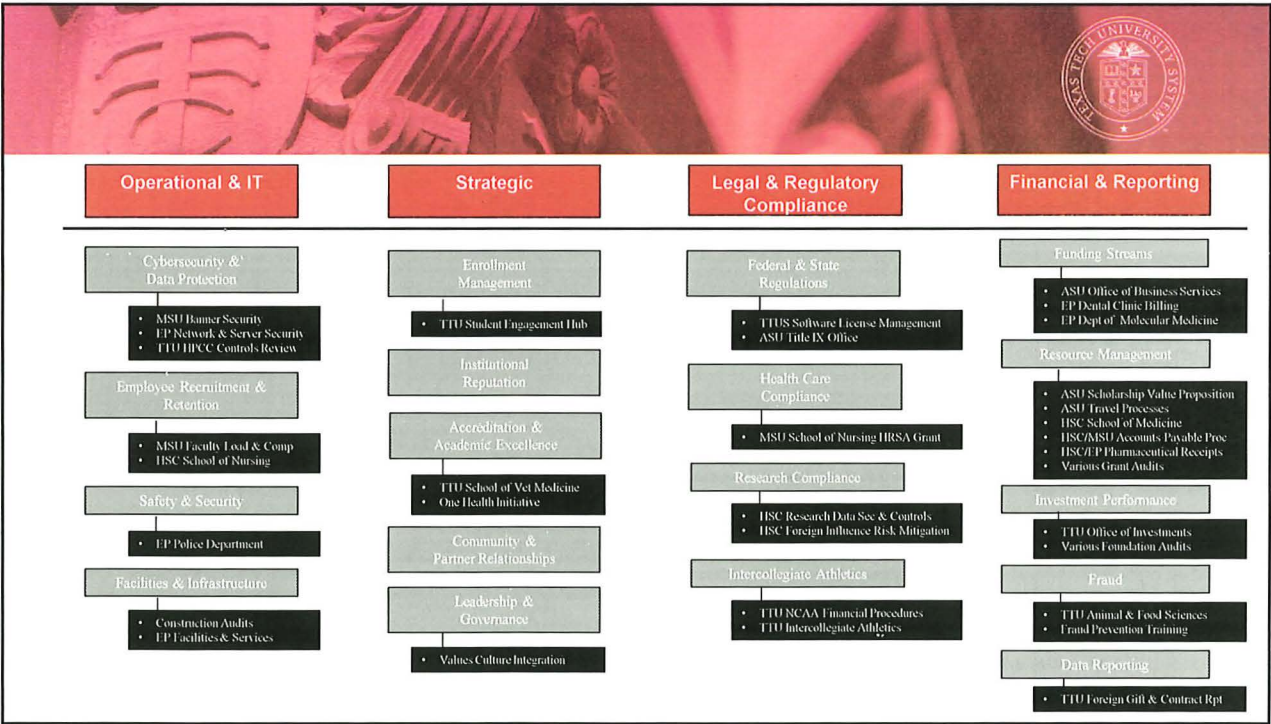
TEXAS TECH UNIVERSITY SYSTEM

Operational & IT

Cybersecurity & Data Protection

- MSU Banner Security
- EP Network & Server Security
- TTU HPCC Controls Review

Employee Recruitment & Retention

- MSU Faculty Load & Comp
- HSC School of Nursing

Safety & Security

- EP Police Department

Facilities & Infrastructure

- Construction Audits
- EP Facilities & Services

Strategic

Enrollment Management

- TTU Student Engagement Hub

Institutional Reputation

Accreditation & Academic Excellence

- TTU School of Vet Medicine
- One Health Initiative

Community & Partner Relationships

Leadership & Governance

- Values Culture Integration

Legal & Regulatory Compliance

Federal & State Regulations

- TTUS Software License Management
- ASU Title IX Office

Health Care Compliance

- MSU School of Nursing HRSA Grant

Research Compliance

- HSC Research Data Sec & Controls
- HSC Foreign Influence Risk Mitigation

Intercollegiate Athletics

- TTU NCAA Financial Procedures
- TTU Intercollegiate Athletics

Financial & Reporting

Funding Streams

- ASU Office of Business Services
- EP Dental Clinic Billing
- EP Dept of Molecular Medicine

Resource Management

- ASU Scholarship Value Proposition
- ASU Travel Processes
- HSC School of Medicine
- HSC/MSU Accounts Payable Proc
- HSC/EP Pharmaceutical Receipts
- Various Grant Audits

Investment Performance

- TTU Office of Investments
- Various Foundation Audits

Fraud

- TTU Animal & Food Sciences
- Fraud Prevention Training

Data Reporting

- TTU Foreign Gift & Contract Rpt